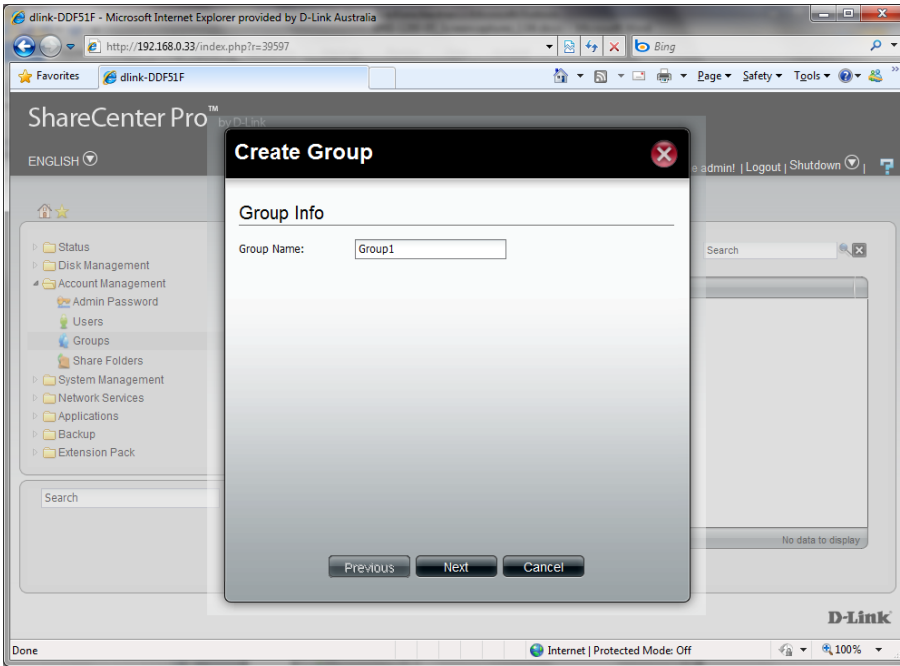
dlink-DDF51F - Microsoft Internet Explorer provided by D-Link Australia

http://192.168.0.33/index.php?r=39597

Bing

Favorites

dlink-DDF51F

Page ▾ Safety ▾ Tools ▾

ShareCenter Pro™ by D-Link

ENGLISH

e admin! | Logout | Shutdown |

Status
Disk Management
Account Management
Admin Password
Users
Groups
Share Folders
System Management
Network Services
Applications
Backup
Extension Pack

Search

Search

No data to display

Create Group

Group Info

Group Name: Group1

Previous Next Cancel

D-Link

Done

Internet | Protected Mode: Off

100%